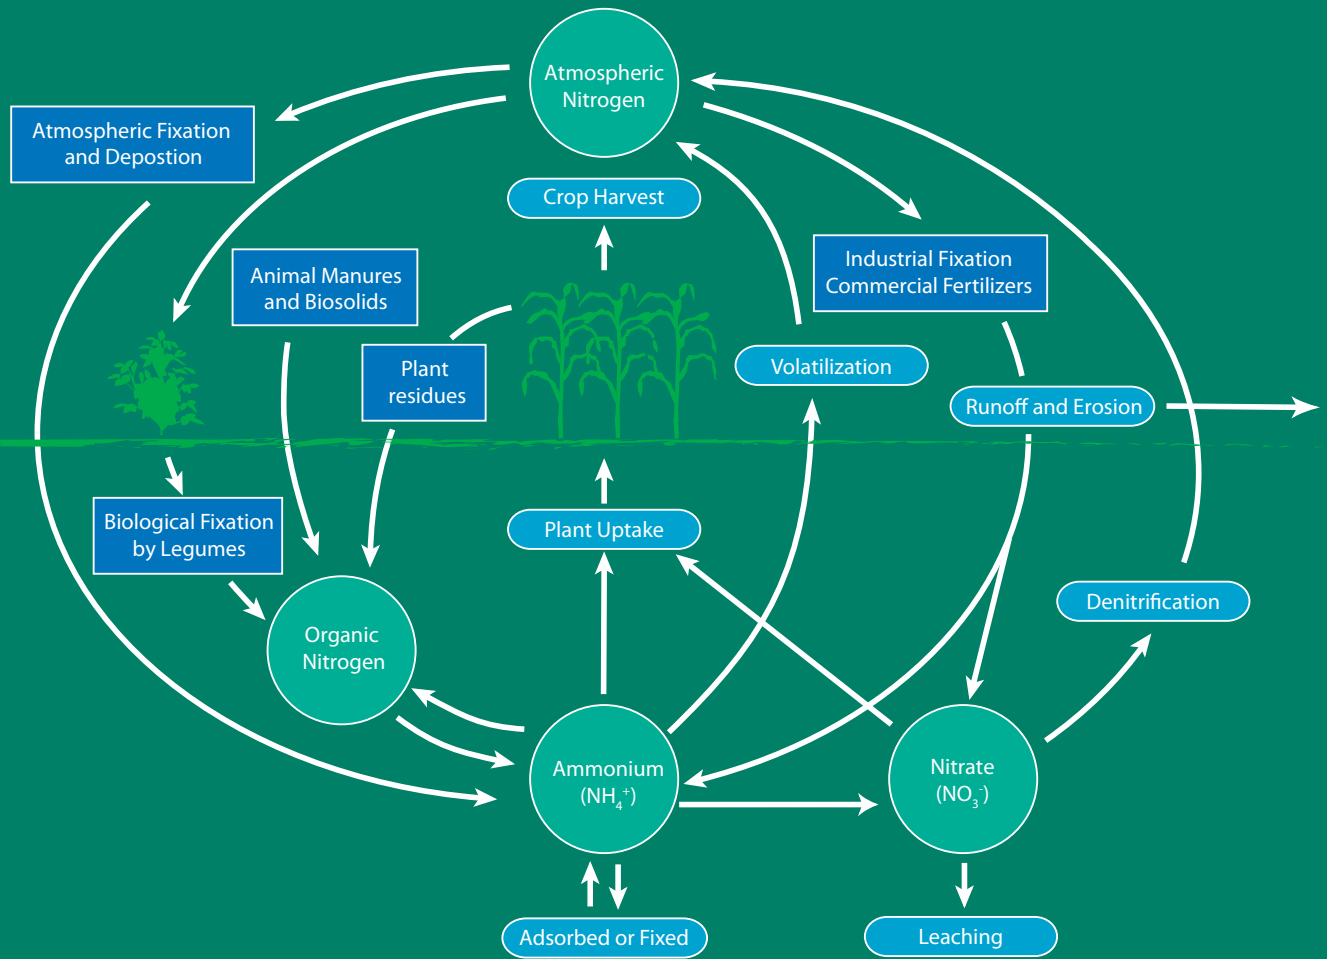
Atmospheric Nitrogen

Atmospheric Fixation and Depostion

Crop Harvest

Industrial Fixation Commercial Fertilizers

Animal Manures and Biosolids

Plant residues

Volatilization

Runoff and Erosion

Biological Fixation by Legumes

Plant Uptake

Denitrification

Organic Nitrogen

Ammonium ($NH_4^+$)

Nitrate ($NO_3^-$)

Adsorbed or Fixed

Leaching